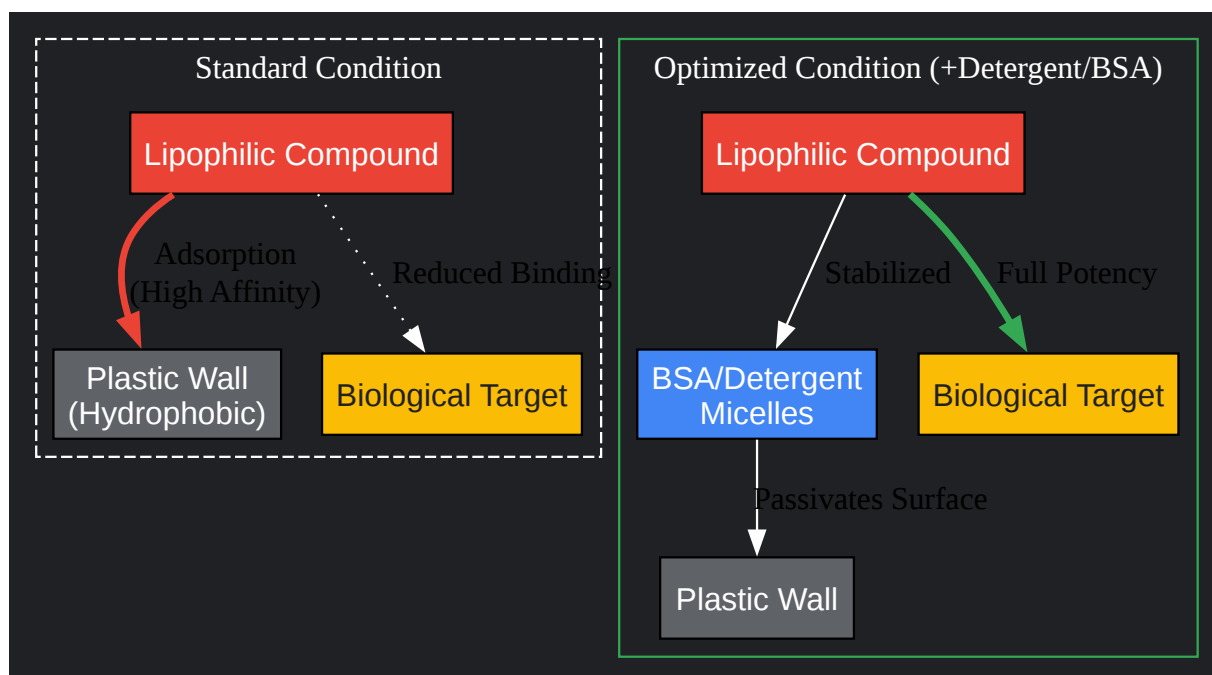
Standard Condition

Lipophilic Compound

Adsorption
(High Affinity)

Reduced Binding

Plastic Wall
(Hydrophobic)

Biological Target

Optimized Condition (+Detergent/BSA)

Lipophilic Compound

Stabilized

Full Potency

BSA/Detergent
Micelles

Biological Target

Passivates Surface

Plastic Wall